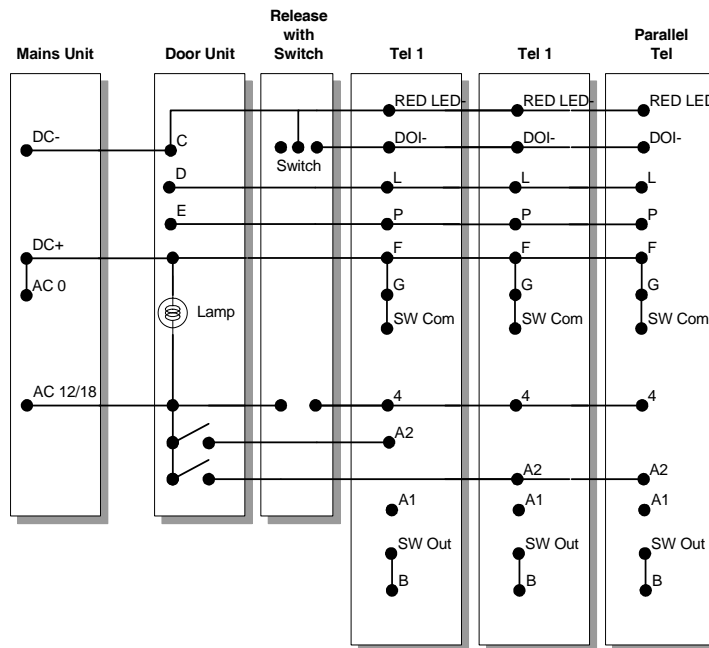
Mains Unit

Door Unit

Release with Switch

Tel 1

Tel 1

Parallel Tel

DC-

DC+

AC 0

AC 12/18

C

D

E

Lamp

Switch

RED LED-

DOI-

L

P

F

G

SW Com

4

A2

A1

SW Out

B

RED LED-

DOI-

L

P

F

G

SW Com

4

A2

A1

SW Out

B

RED LED

DOI-

L

P

F

G

SW Com

4

A2

A1

SW Out

B